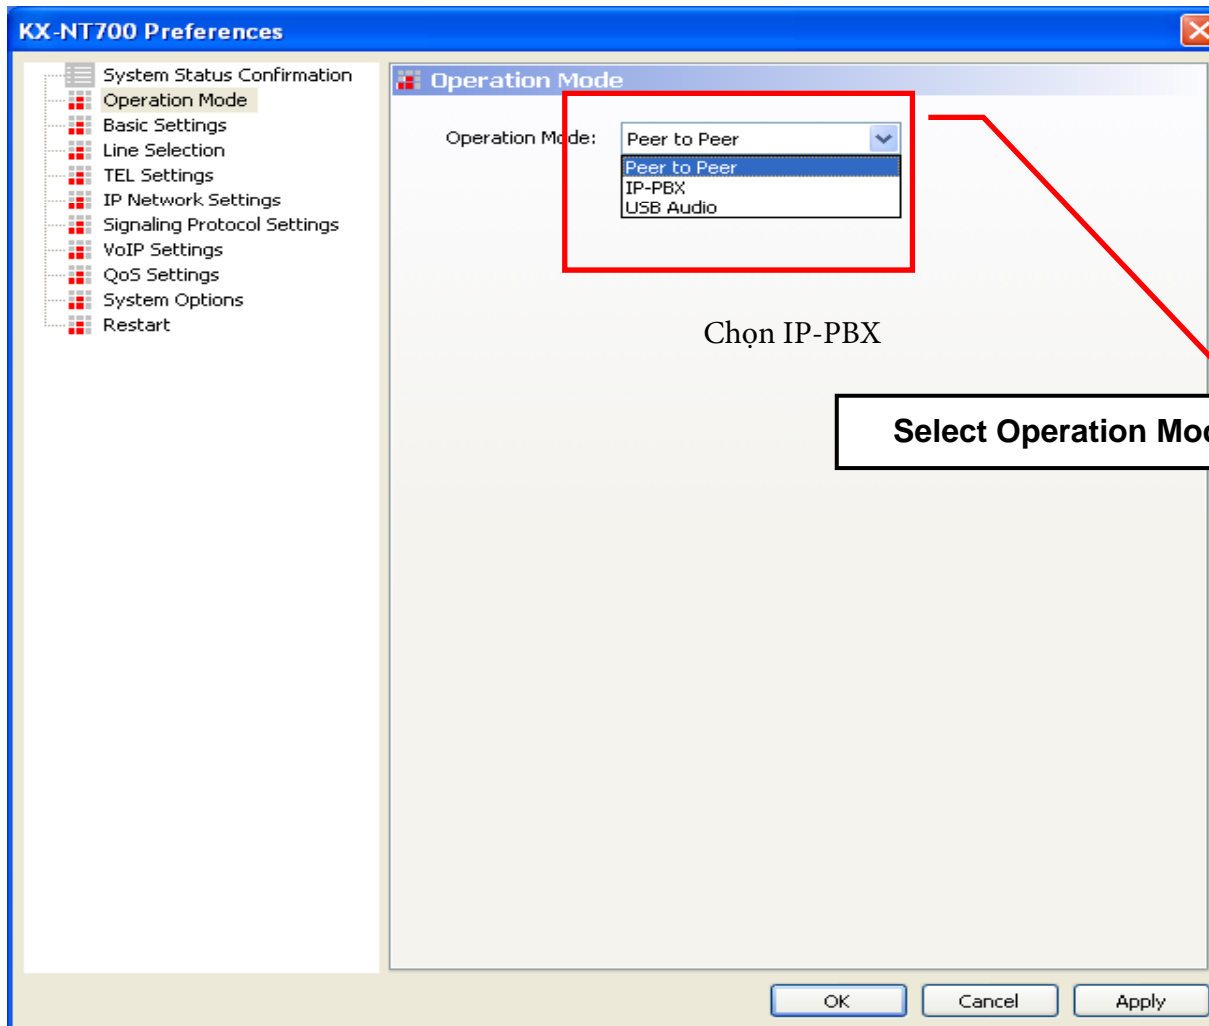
KX-NT700 Preferences

System Status Confirmation
Operation Mode
Basic Settings
Line Selection
TEL Settings
IP Network Settings
Signaling Protocol Settings
VoIP Settings
QoS Settings
System Options
Restart

Operation Mode

Operation Mode: Peer to Peer

Peer to Peer
IP-PBX
USB Audio

Chọn IP-PBX

Select Operation Mo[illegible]

OK Cancel Apply